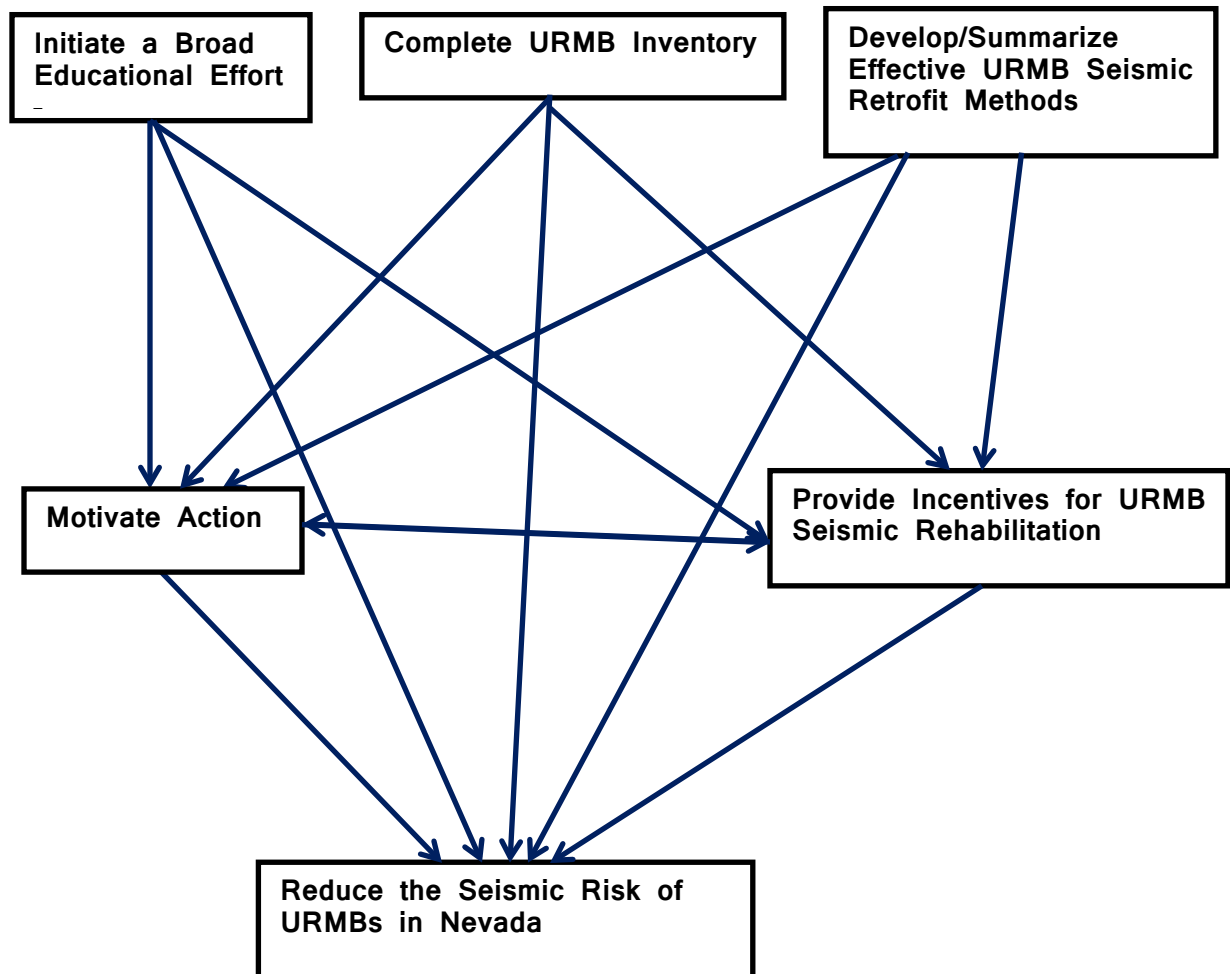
Initiate a Broad Educational Effort

Complete URMB Inventory

Develop/Summarize Effective URMB Seismic Retrofit Methods

Motivate Action

Provide Incentives for URMB Seismic Rehabilitation

Reduce the Seismic Risk of URMBs in Nevada